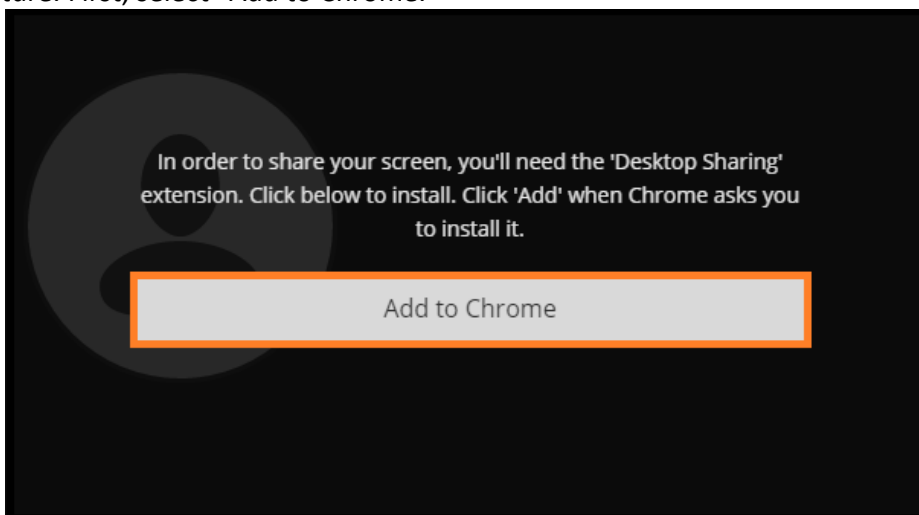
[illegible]ture. First, select "Add to Chrome."

In order to share your screen, you'll need the 'Desktop Sharing' extension. Click below to install. Click 'Add' when Chrome asks you to install it.

Add to Chrome